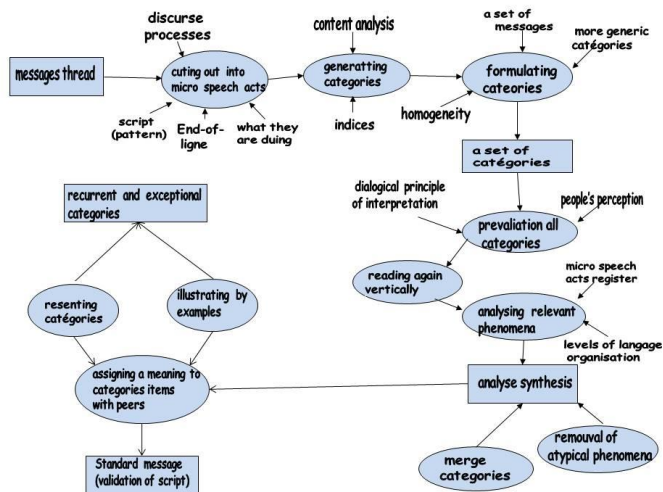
discurse processes

content analysis

a set of messages

more generic catégories

messages thread

cuting out into micro speech acts

generatting categories

formulating cateories

script (pattern)

End-of-ligne

what they are duing

indices

homogeneity

a set of catégories

recurrent and exceptional categories

dialogical principle of interpretation

people's perception

prevaliation all categories

reading again vertically

micro speech acts register

resenting catégories

illustrating by examples

analysing relevant phenomena

levels of langage organisation

assigning a meaning to categories items with peers

analyse synthesis

remouval of atypical phenomena

merge categories

Standard message (validation of script)